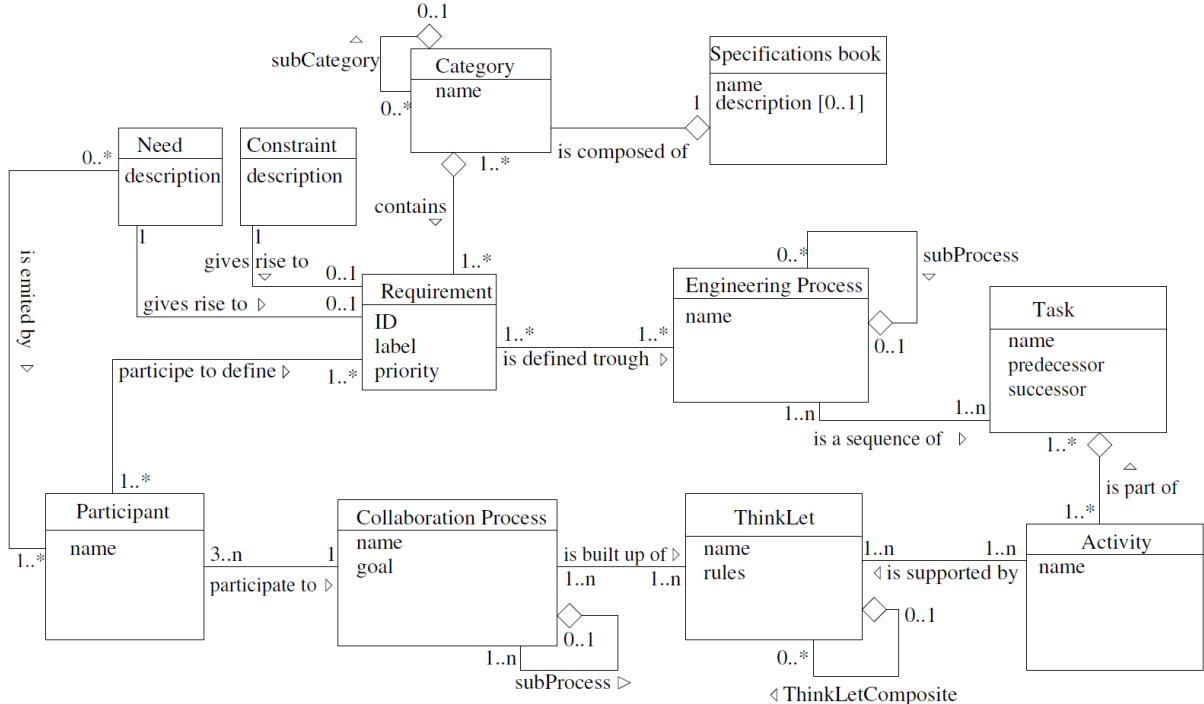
0..1
subCategory
Category
name
0..*
Specifications book
name
description [0..1]
1
is composed of
Need
description
0..*
Constraint
description
1..*
contains
1
1
gives rise to
0..1
1..*
gives rise to ▷
0..1
Requirement
ID
label
priority
is emited by ▷
participe to define ▷
1..*
1..*
1..*
is defined trough ▷
0..*
subProcess
Engineering Process
name
0..1
Task
name
predecessor
successor
1..n
1..n
is a sequence of ▷
1..*
is part of
1..*
Participant
name
1..*
3..n
1
participate to ▷
Collaboration Process
name
goal
is built up of ▷
1..n
1..n
0..1
1..n
subProcess ▷
ThinkLet
name
rules
1..n
1..n
◁ is supported by
Activity
name
0..1
0..*
◁ ThinkLetComposite